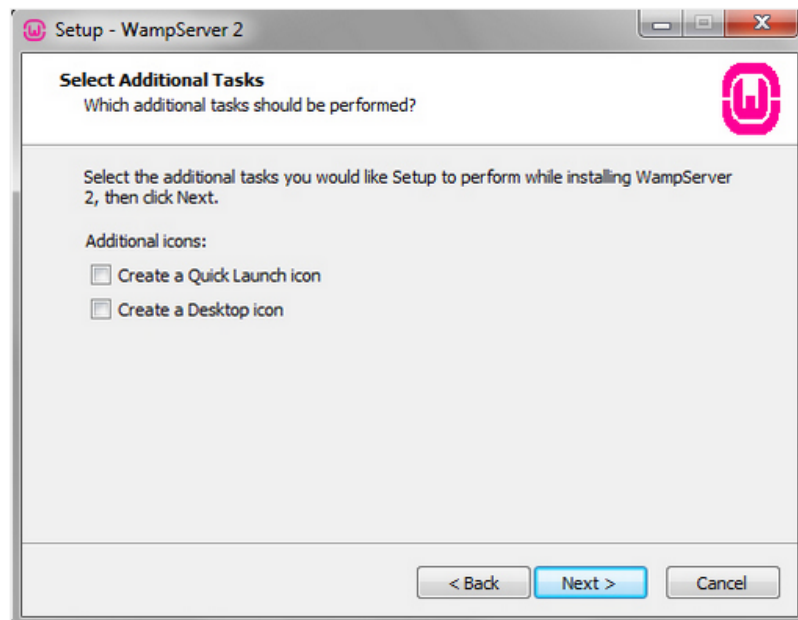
Setup - WampServer 2

Select Additional Tasks
Which additional tasks should be performed?

Select the additional tasks you would like Setup to perform while installing WampServer 2, then click Next.

Additional icons:

Create a Quick Launch icon

Create a Desktop icon

< Back
Next >
Cancel